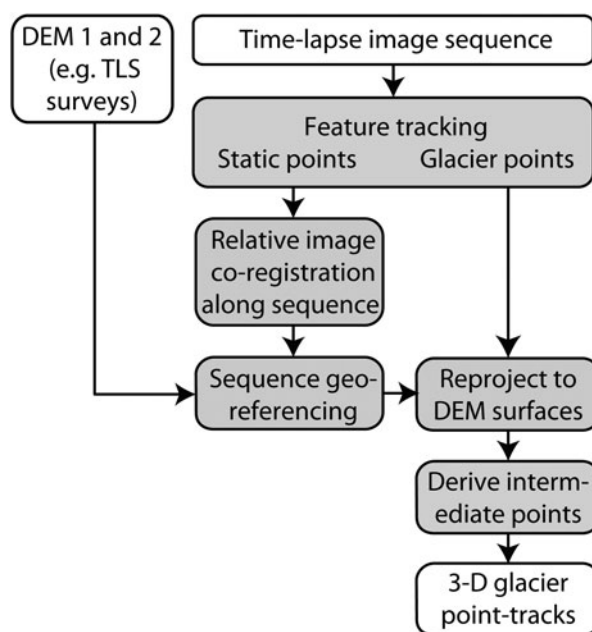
DEM 1 and 2 (e.g. TLS surveys)

Time-lapse image sequence

Feature tracking
Static points Glacier points

Relative image co-registration along sequence

Sequence georeferencing

Reproject to DEM surfaces

Derive intermediate points

3-D glacier point-tracks